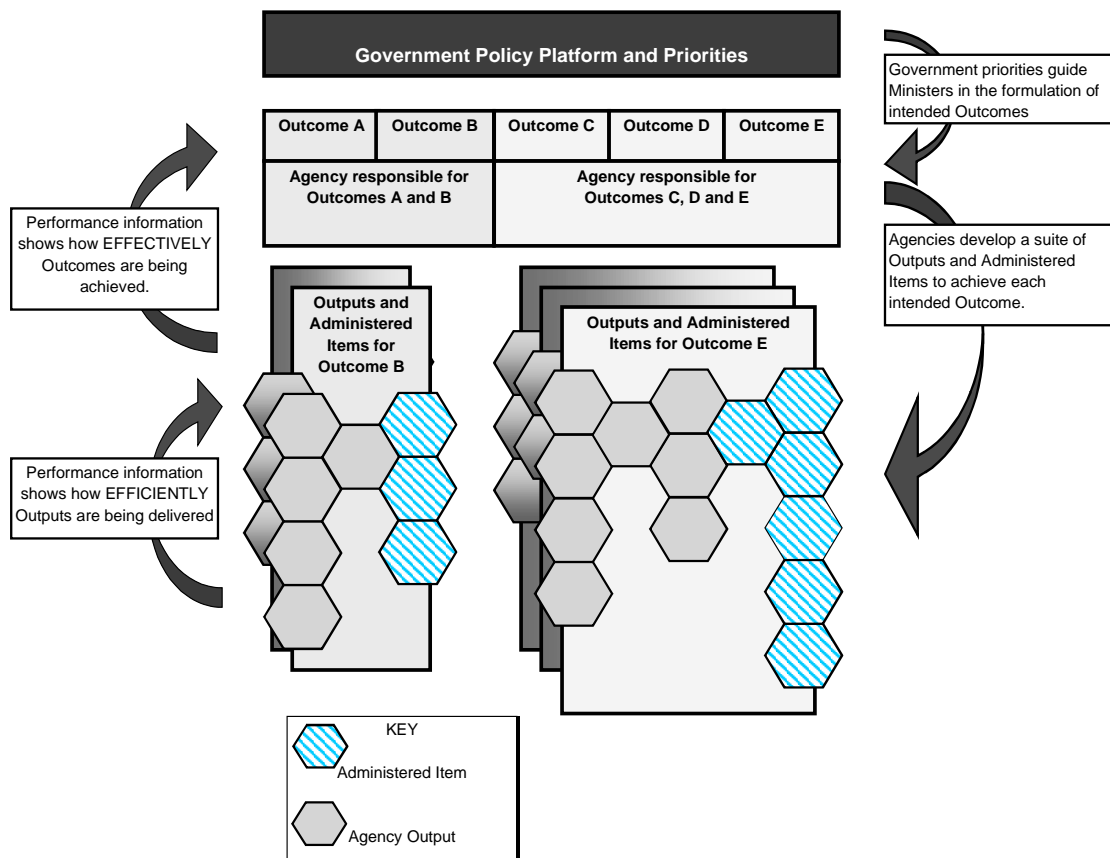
Government Policy Platform and Priorities

Government priorities guide Ministers in the formulation of intended Outcomes

| Outcome A | Outcome B | Outcome C | Outcome D | Outcome E |
|---|---|---|---|---|
| Agency responsible for Outcomes A and B | | Agency responsible for Outcomes C, D and E | | |

Performance information shows how EFFECTIVELY Outcomes are being achieved.

Agencies develop a suite of Outputs and Administered Items to achieve each intended Outcome.

Outputs and Administered Items for Outcome B

Outputs and Administered Items for Outcome E

Performance information shows how EFFICIENTLY Outputs are being delivered

KEY

Administered Item

Agency Output